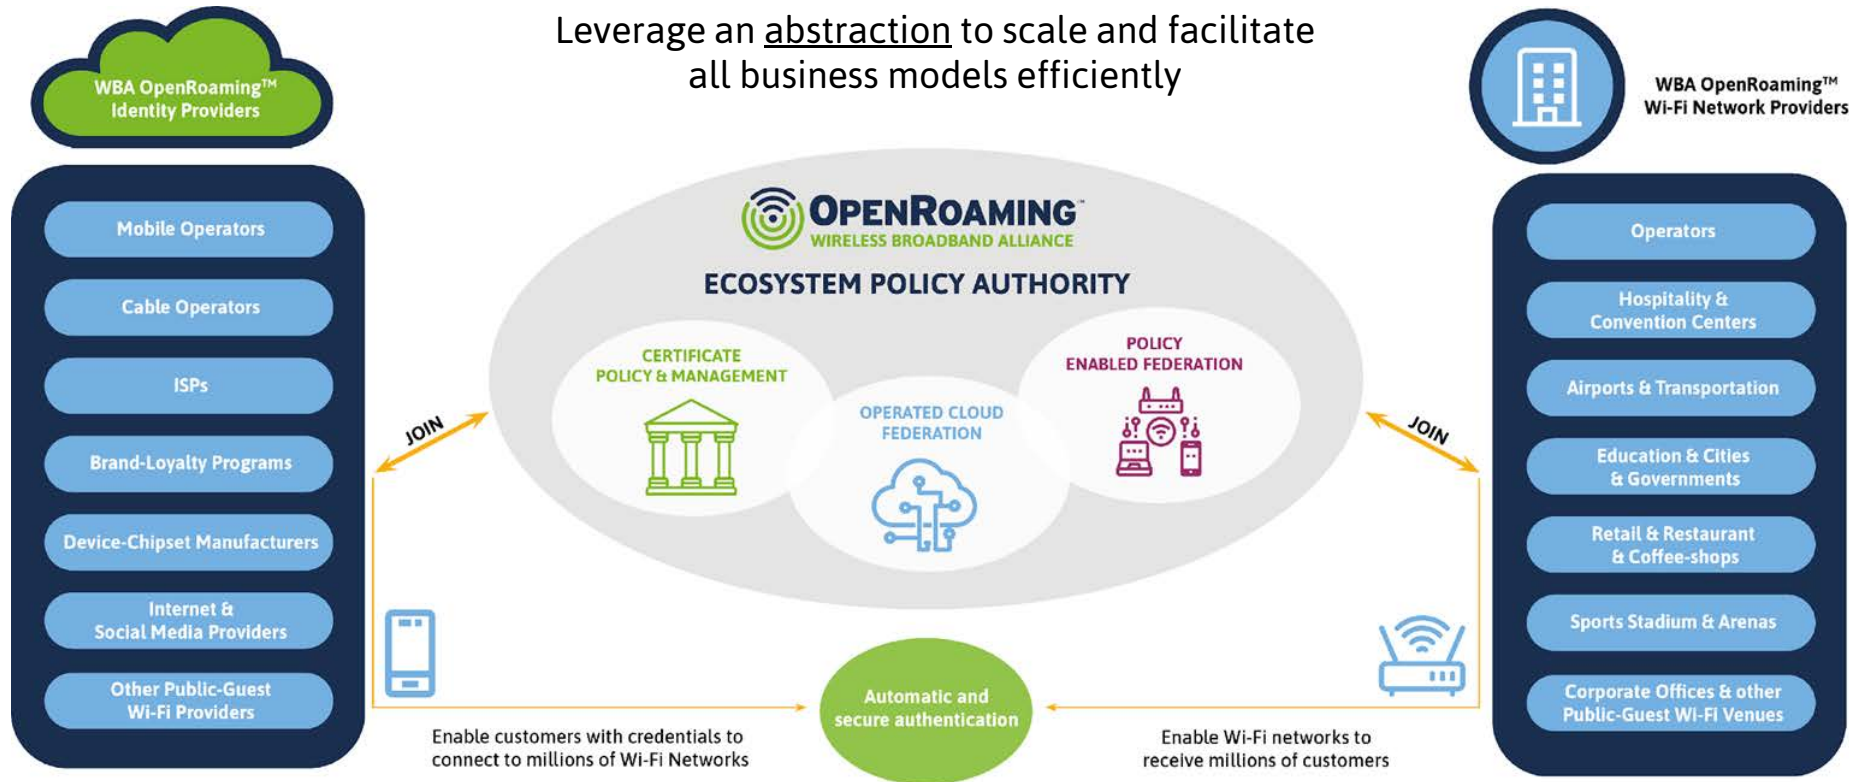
Leverage an abstraction to scale and facilitate all business models efficiently

WBA OpenRoaming™ Identity Providers

Mobile Operators

Cable Operators

ISPs

Brand-Loyalty Programs

Device-Chipset Manufacturers

Internet & Social Media Providers

Other Public-Guest Wi-Fi Providers

OPENROAMING™
WIRELESS BROADBAND ALLIANCE

ECOSYSTEM POLICY AUTHORITY

CERTIFICATE POLICY & MANAGEMENT

OPERATED CLOUD FEDERATION

POLICY ENABLED FEDERATION

JOIN

JOIN

Automatic and secure authentication

Enable customers with credentials to connect to millions of Wi-Fi Networks

Enable Wi-Fi networks to receive millions of customers

WBA OpenRoaming™ Wi-Fi Network Providers

Operators

Hospitality & Convention Centers

Airports & Transportation

Education & Cities & Governments

Retail & Restaurant & Coffee-shops

Sports Stadium & Arenas

Corporate Offices & other Public-Guest Wi-Fi Venues